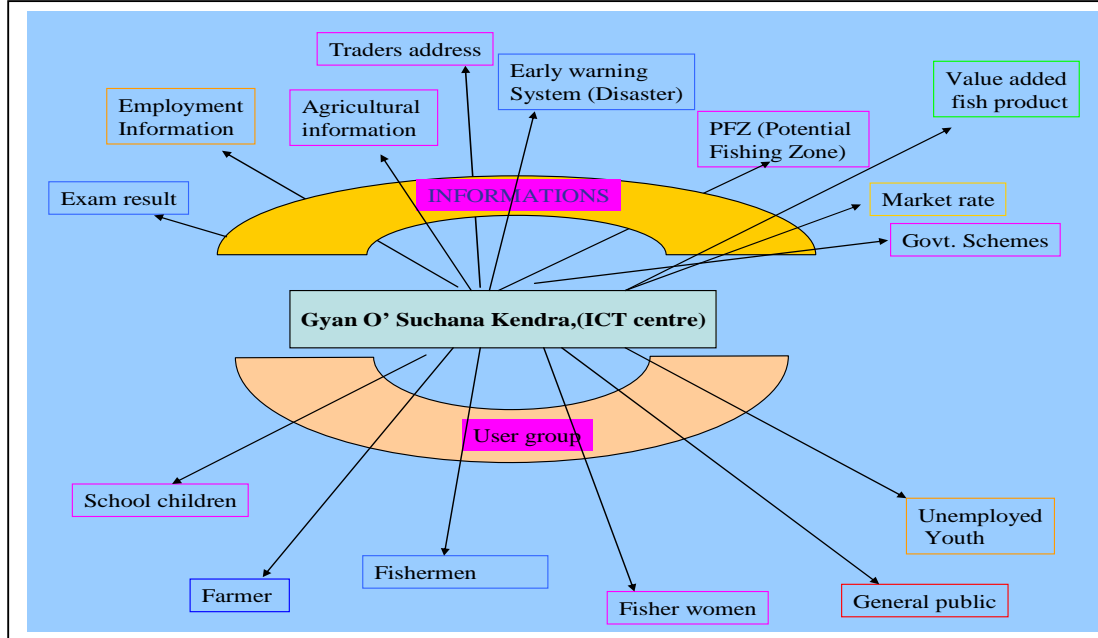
Traders address

Early warning System (Disaster)

Value added fish product

Employment Information

Agricultural information

PFZ (Potential Fishing Zone)

Exam result

INFORMATIONS

Market rate

Govt. Schemes

Gyan O' Suchana Kendra,(ICT centre)

User group

School children

Unemployed Youth

Fishermen

Farmer

Fisher women

General public